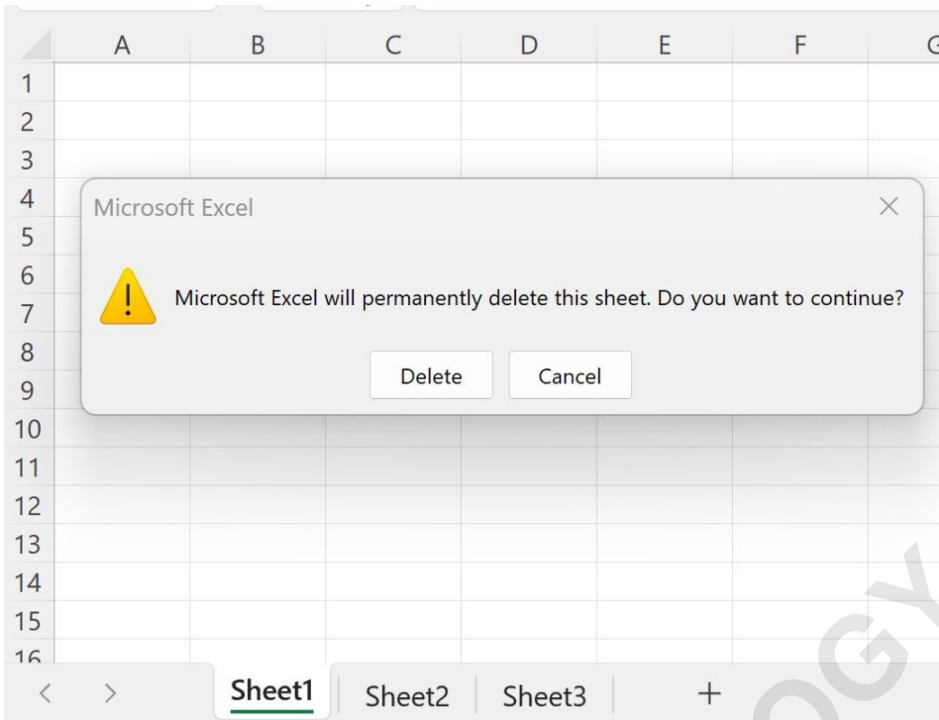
| | A | B | C | D | E | F | G |
|---|---|---|---|---|---|---|---|
| 1 | | | | | | | |
| 2 | | | | | | | |
| 3 | | | | | | | |
| 4 | | | | | | | |
| 5 | | | | | | | |
| 6 | | | | | | | |
| 7 | | | | | | | |
| 8 | | | | | | | |
| 9 | | | | | | | |
| 10 | | | | | | | |
| 11 | | | | | | | |
| 12 | | | | | | | |
| 13 | | | | | | | |
| 14 | | | | | | | |
| 15 | | | | | | | |
| 16 | | | | | | | |

Microsoft Excel

×

Microsoft Excel will permanently delete this sheet. Do you want to continue?

Delete

Cancel

<

>

Sheet1

Sheet2

Sheet3

+

OGY